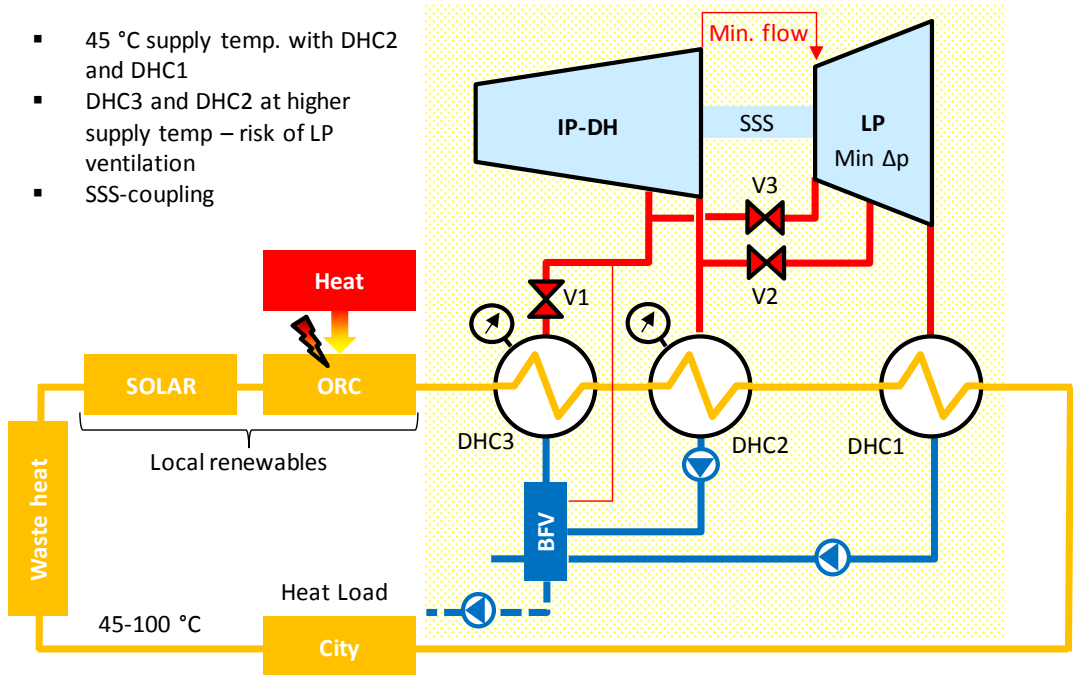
▪ 45 °C supply temp. with DHC2 and DHC1
▪ DHC3 and DHC2 at higher supply temp – risk of LP ventilation
▪ SSS-coupling

Min. flow

IP-DH

SSS

LP
Min Δp

V3

V2

V1

Heat

SOLAR

ORC

Local renewables

DHC3

DHC2

DHC1

BFV

Waste heat

Heat Load

45-100 °C

City